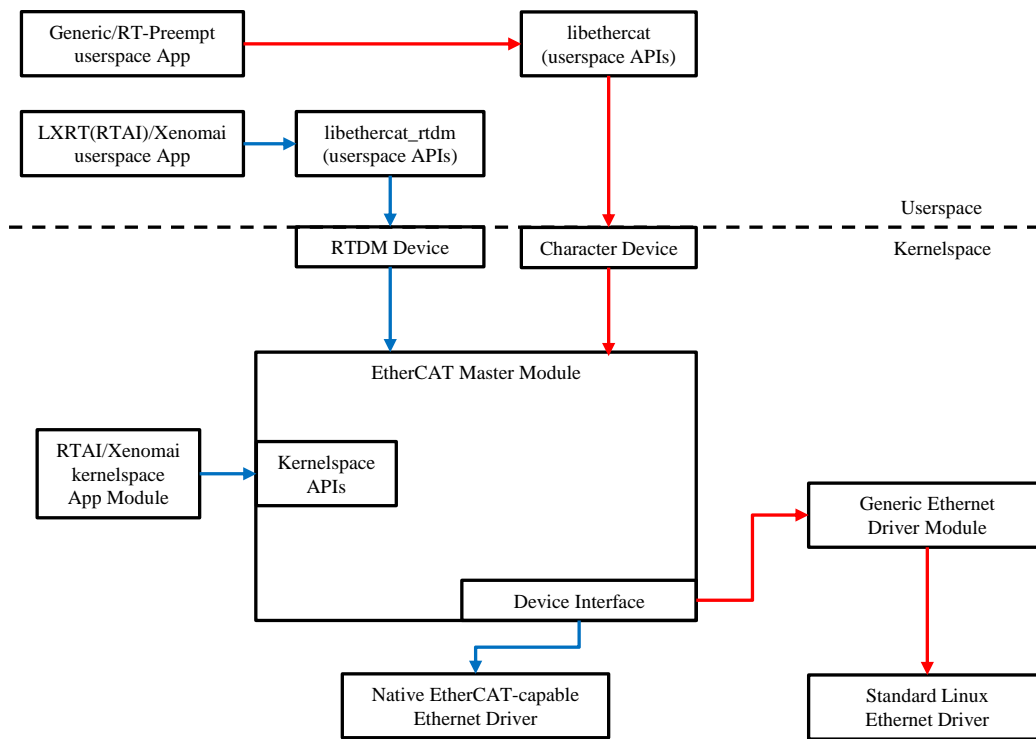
Generic/RT-Preempt userspace App

libethercat (userspace APIs)

LXRT(RTAI)/Xenomai userspace App

libethercat_rtdm (userspace APIs)

Userspace

Kernelspace

RTDM Device

Character Device

EtherCAT Master Module

RTAI/Xenomai kernelspace App Module

Kernelspace APIs

Generic Ethernet Driver Module

Device Interface

Native EtherCAT-capable Ethernet Driver

Standard Linux Ethernet Driver